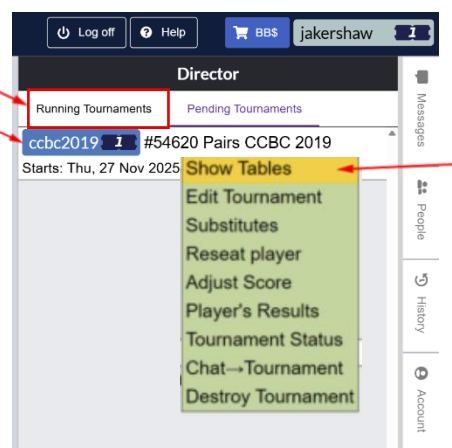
Log off
Help
BB$
jakershaw
1
Director
Running Tournaments
Pending Tournaments
ccbc2019
1
#54620 Pairs CCBC 2019
Starts: Thu, 27 Nov 2025
Show Tables
Edit Tournament
Substitutes
Reseat player
Adjust Score
Player's Results
Tournament Status
Chat→Tournament
Destroy Tournament
Messages
People
History
Account